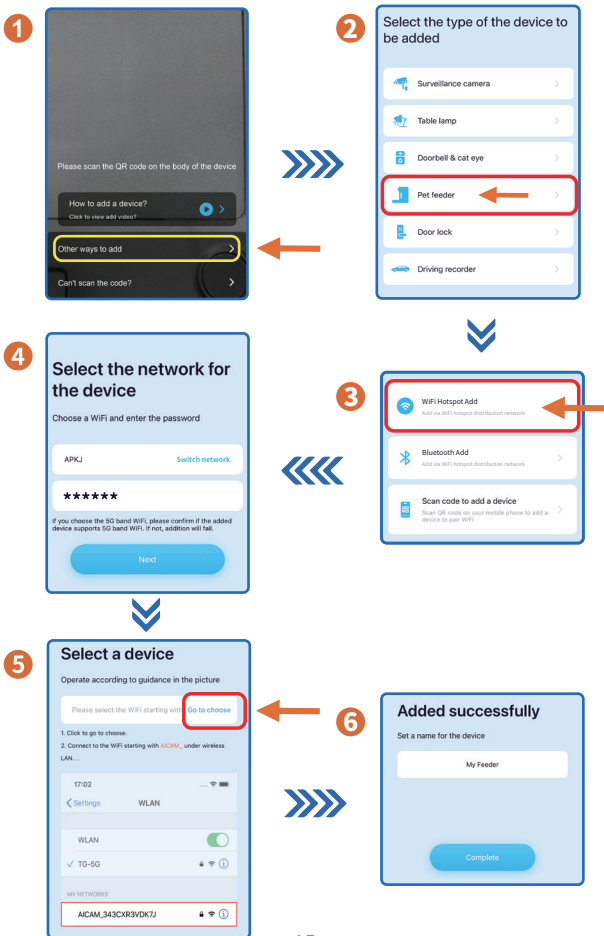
1

Please scan the QR code on the body of the device

How to add a device?
Click to view add video?

Other ways to add

Can't scan the code?

2

Select the type of the device to be added

Surveillance camera

Table lamp

Doorbell & cat eye

Pet feeder

Door lock

Driving recorder

3

WiFi Hotspot Add
Add via WiFi hotspot distribution network

Bluetooth Add
Add via WiFi hotspot distribution network

Scan code to add a device
Scan QR code on your mobile phone to add a device to pair WiFi

4

Select the network for the device

Choose a WiFi and enter the password

APKJ Switch network

******

If you choose the 5G band WiFi, please confirm if the added device supports 5G band WiFi. If not, addition will fail.

Next

5

Select a device

Operate according to guidance in the picture

Please select the WiFi starting with Go to choose

1. Click to go to choose.
2. Connect to the WiFi starting with AICAM_ under wireless LAN....

17:02

Settings WLAN

WLAN

TG-5G

MY NETWORKS

AICAM_343CXR3VDK7J

6

Added successfully

Set a name for the device

My Feeder

Complete